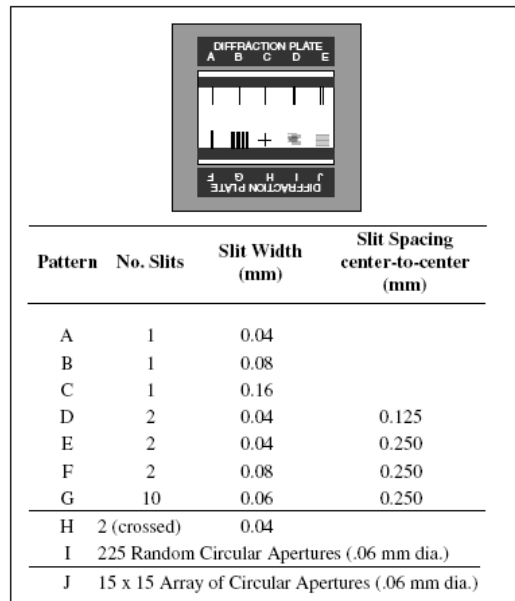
DIFFRACTION PLATE
A B C D E

F G H I J
DIFFRACTION PLATE

| Pattern | No. Slits | Slit Width (mm) | Slit Spacing center-to-center (mm) |
|---|---|---|---|
| A | 1 | 0.04 | |
| B | 1 | 0.08 | |
| C | 1 | 0.16 | |
| D | 2 | 0.04 | 0.125 |
| E | 2 | 0.04 | 0.250 |
| F | 2 | 0.08 | 0.250 |
| G | 10 | 0.06 | 0.250 |
| H | 2 (crossed) | 0.04 | |
| I | 225 Random Circular Apertures (.06 mm dia.) | | |
| J | 15 x 15 Array of Circular Apertures (.06 mm dia.) | | |